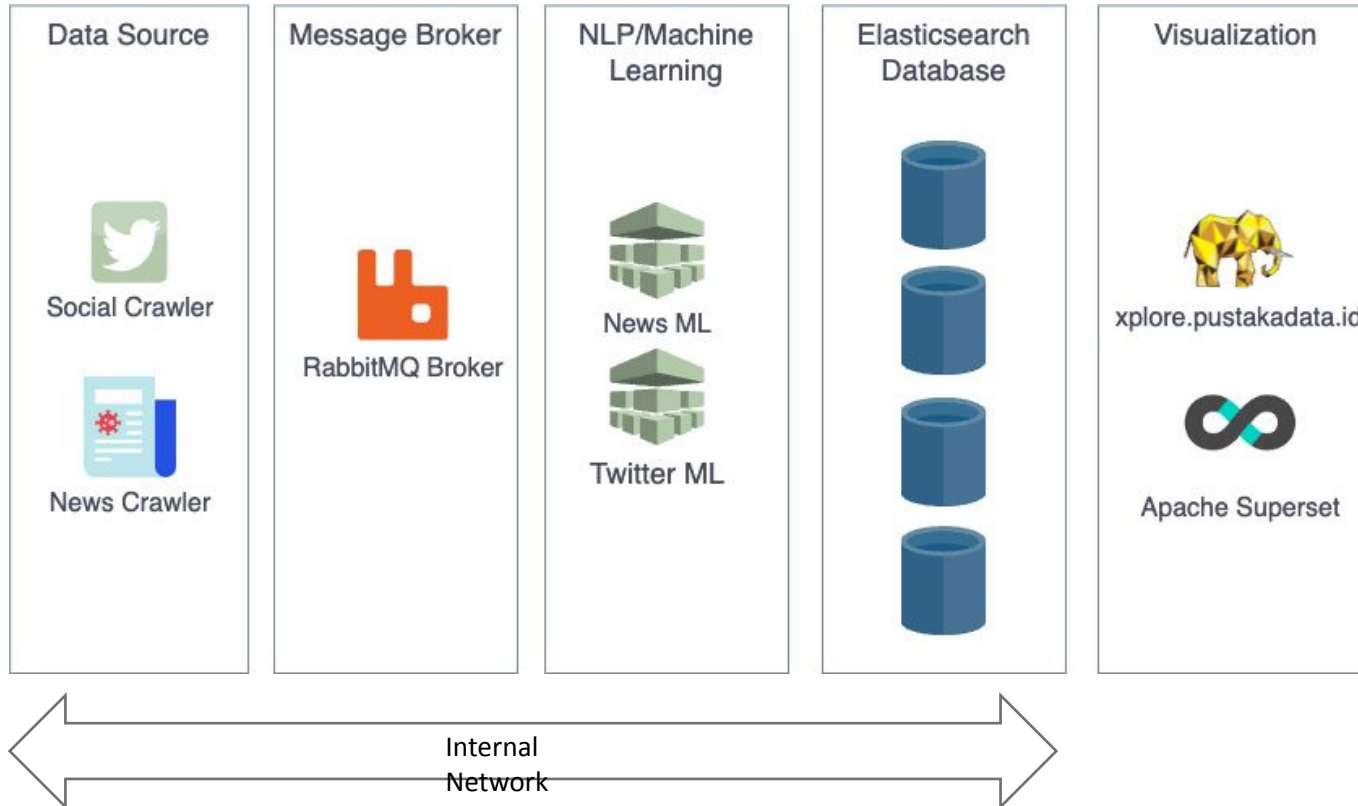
Data Source

Social Crawler

News Crawler

Message Broker

RabbitMQ Broker

NLP/Machine Learning

News ML

Twitter ML

Elasticsearch Database

Visualization

xplore.pustakadata.id

Apache Superset

Internal Network